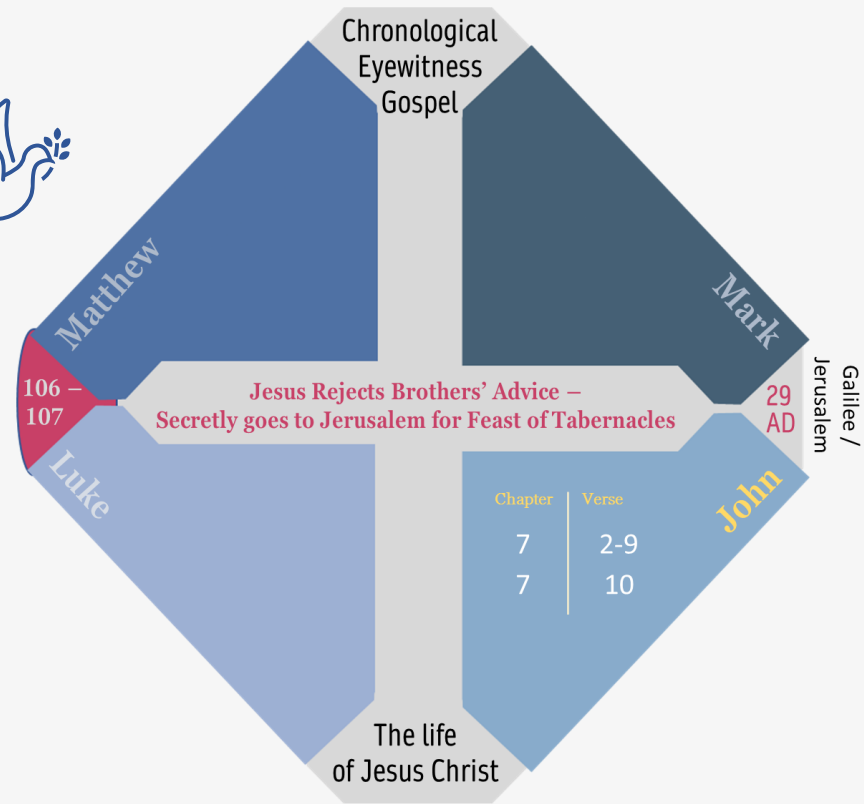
Chronological Eyewitness Gospel

Matthew

Mark

106 – 107

Jesus Rejects Brothers' Advice – Secretly goes to Jerusalem for Feast of Tabernacles

29 AD

Galilee / Jerusalem

Luke

John

| Chapter | Verse |
|---|---|
| 7 | 2-9 |
| 7 | 10 |

The life of Jesus Christ